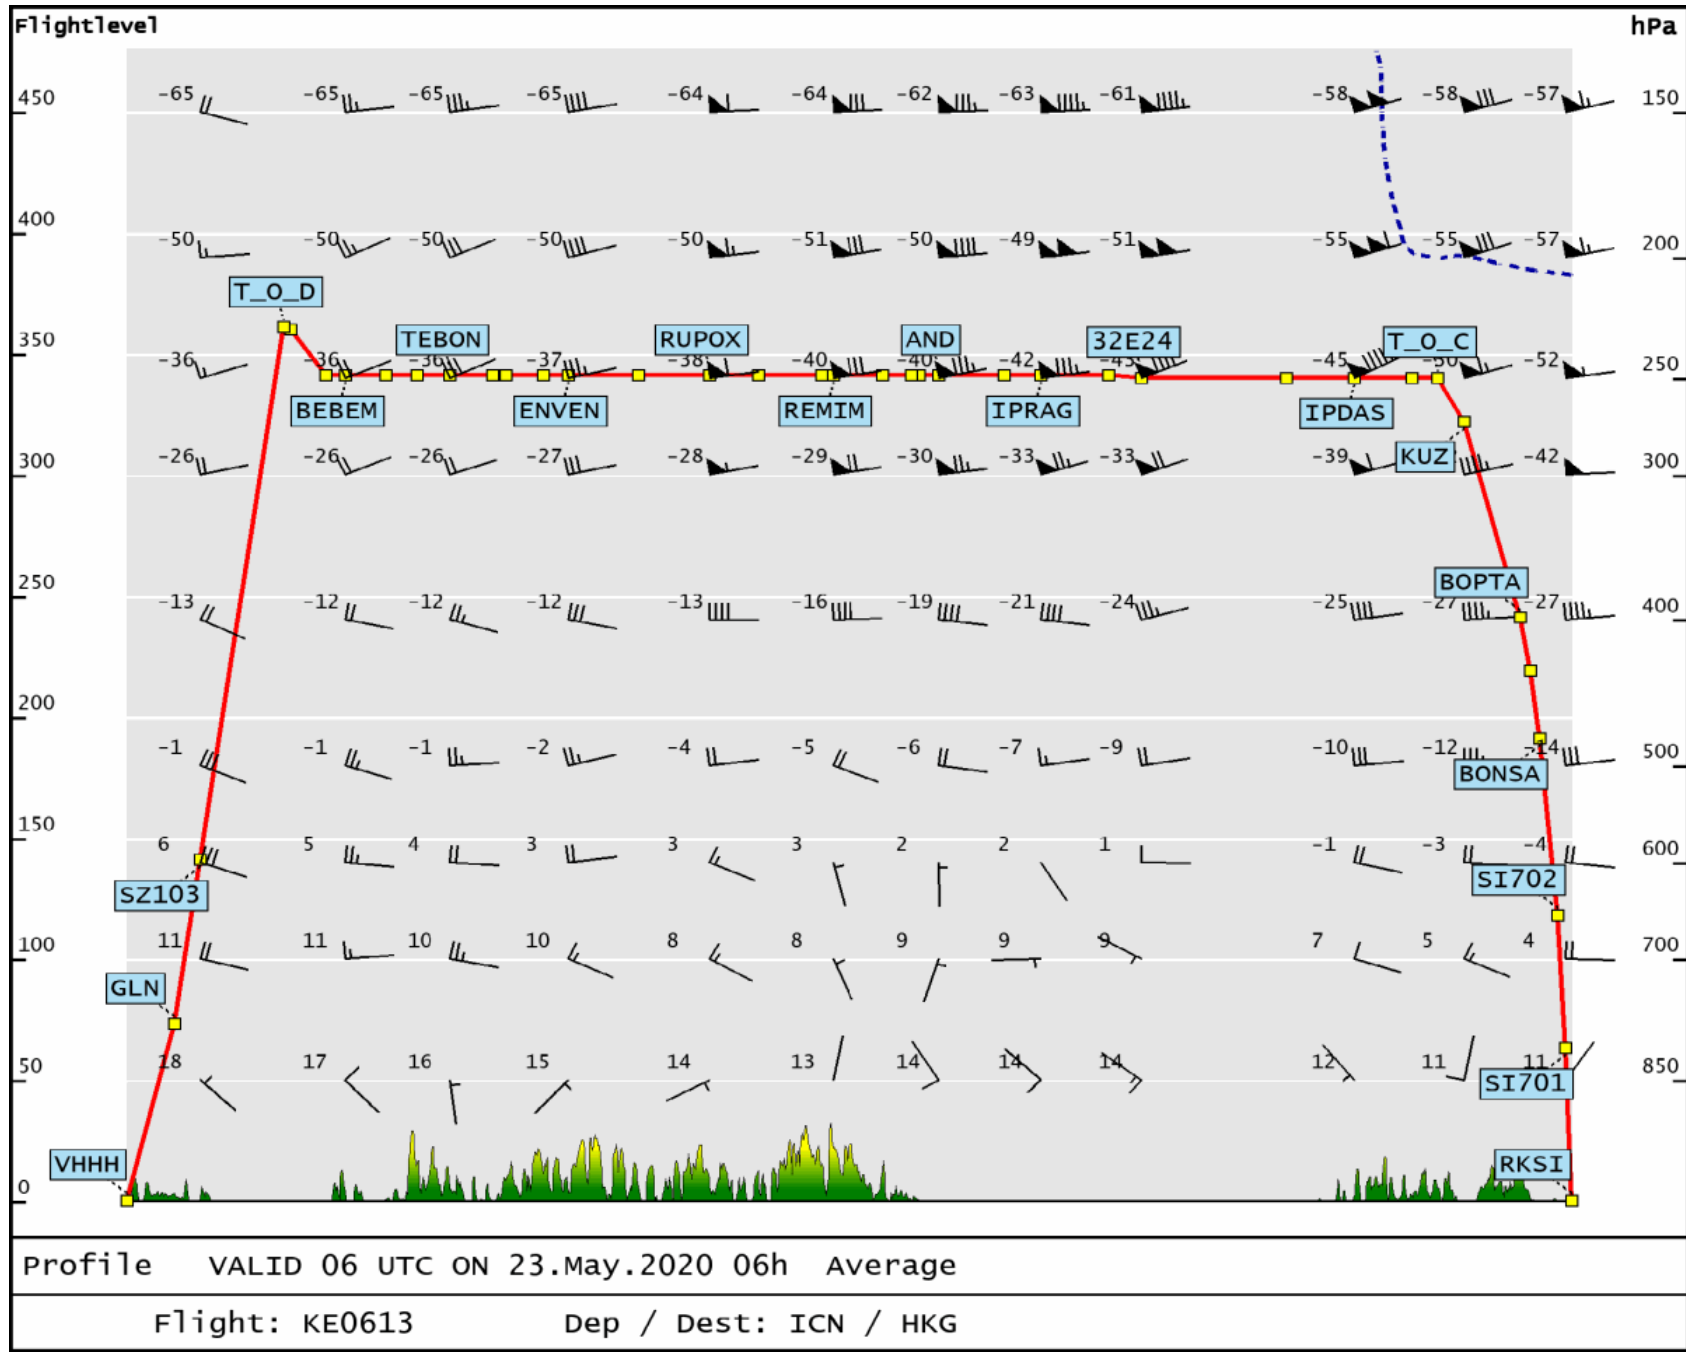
Flightlevel
hPa

450 150
400 200
350 250
300 300
250 400
200 500
150 600
100 700
50 850
0

-65 -65 -65 -65 -64 -64 -62 -63 -61 -58 -58 -57
-50 -50 -50 -50 -50 -51 -50 -49 -51 -55 -55 -57
-36 -36 -36 -37 -38 -40 -40 -42 -43 -45 -50 -52
-26 -26 -26 -27 -28 -29 -30 -33 -33 -39 -42
-13 -12 -12 -12 -13 -16 -19 -21 -24 -25 -27 -27
-1 -1 -1 -2 -4 -5 -6 -7 -9 -10 -12 -14
6 5 4 3 3 3 2 2 1 -1 -3 -4
11 11 10 10 8 8 9 9 9 7 5 4
18 17 16 15 14 13 14 14 14 12 11 11

T_O_D
TEBON
RUPOX
AND
32E24
T_O_C
BEBEM
ENVEN
REMIM
IPRAG
IPDAS
KUZ
BOPTA
BONSA
SI702
SZ103
GLN
SI701
VHHH
RKSI

Profile VALID 06 UTC ON 23.May.2020 06h Average

Flight: KE0613 Dep / Dest: ICN / HKG